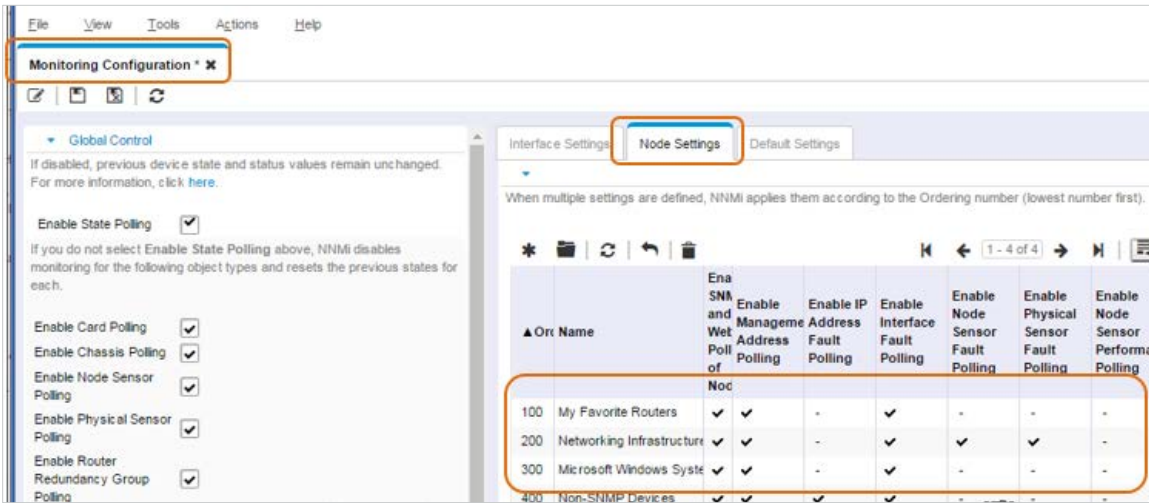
File View Tools Actions Help

Monitoring Configuration * ✖

Global Control

If disabled, previous device state and status values remain unchanged. For more information, click here.

Enable State Polling ✔

If you do not select Enable State Polling above, NNMi disables monitoring for the following object types and resets the previous states for each.

Enable Card Polling ✔
Enable Chassis Polling ✔
Enable Node Sensor Polling ✔
Enable Physical Sensor Polling ✔
Enable Router Redundancy Group Polling ✔

Interface Settings | Node Settings | Default Settings

When multiple settings are defined, NNMi applies them according to the Ordering number (lowest number first).

1 - 4 of 4

| ▲Orc | Name | Ena SNM and Wet Poll of Noc | Enable Manageme Address Polling | Enable IP Address Fault Polling | Enable Interface Fault Polling | Enable Node Sensor Fault Polling | Enable Physical Sensor Fault Polling | Enable Node Sensor Performa Polling |
|---|---|---|---|---|---|---|---|---|
| 100 | My Favorite Routers | ✔ | ✔ | - | ✔ | - | - | - |
| 200 | Networking Infrastructure | ✔ | ✔ | - | ✔ | ✔ | ✔ | - |
| 300 | Microsoft Windows Syste | ✔ | ✔ | - | ✔ | - | - | - |
| 400 | Non-SNMP Devices | ✔ | ✔ | ✔ | ✔ | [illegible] | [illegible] | - |